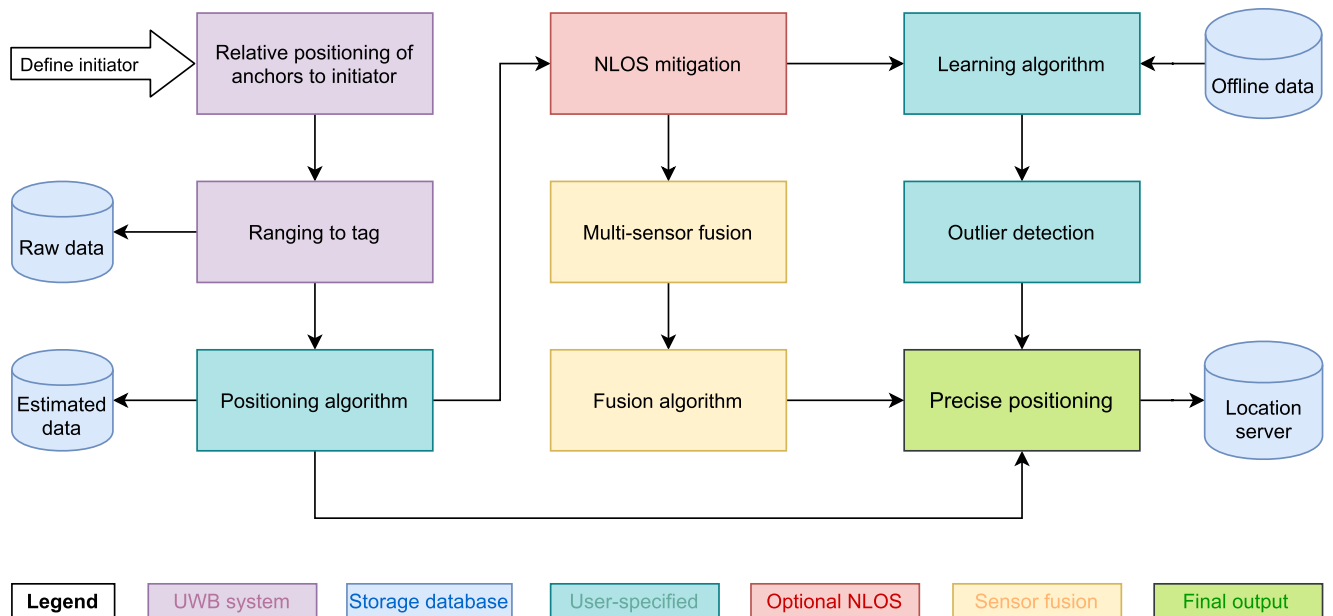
Define initiator

Relative positioning of anchors to initiator

Ranging to tag

Raw data

Positioning algorithm

Estimated data

NLOS mitigation

Multi-sensor fusion

Fusion algorithm

Learning algorithm

Offline data

Outlier detection

Precise positioning

Location server

Legend
UWB system
Storage database
User-specified
Optional NLOS
Sensor fusion
Final output